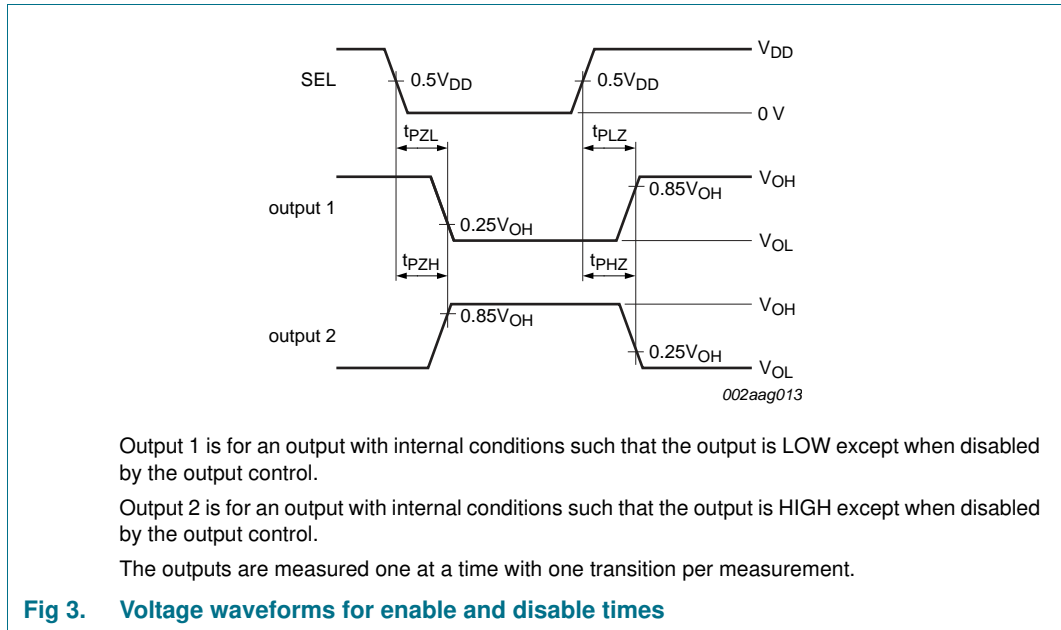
SEL

$V_{DD}$

$0.5V_{DD}$

$0.5V_{DD}$

0 V

$t_{PZL}$

$t_{PLZ}$

output 1

$V_{OH}$

$0.85V_{OH}$

$0.25V_{OH}$

$V_{OL}$

$t_{PZH}$

$t_{PHZ}$

output 2

$V_{OH}$

$0.85V_{OH}$

$0.25V_{OH}$

$V_{OL}$

002aag013

Output 1 is for an output with internal conditions such that the output is LOW except when disabled by the output control.

Output 2 is for an output with internal conditions such that the output is HIGH except when disabled by the output control.

The outputs are measured one at a time with one transition per measurement.

Fig 3. Voltage waveforms for enable and disable times